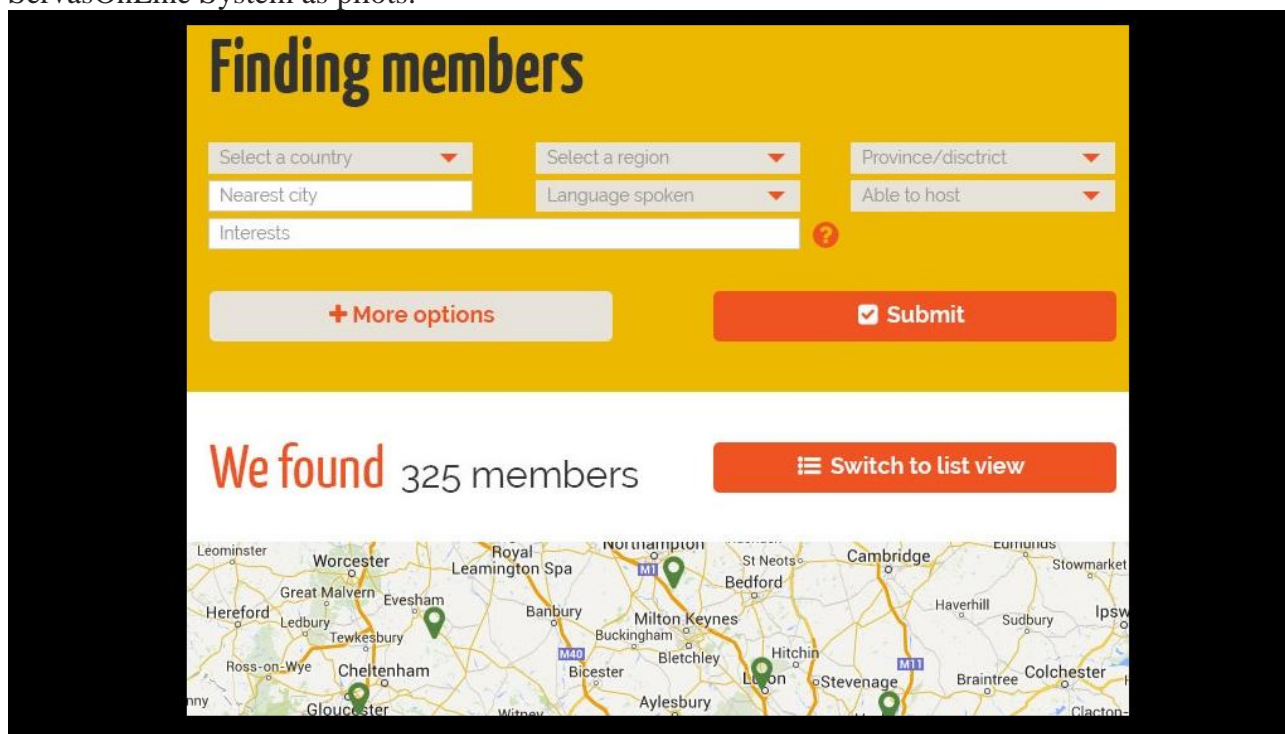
ServasOnLine System as pilots.

Finding members

Select a country
Select a region
Province/disctrict
Nearest city
Language spoken
Able to host
Interests
?

+ More options
Submit

We found 325 members
Switch to list view

Leominster
Worcester
Royal Leamington Spa
Northampton
St Neots
Cambridge
Edmunds
Stowmarket
Great Malvern
Evesham
M1
Bedford
Hereford
Ledbury
Tewkesbury
Banbury
Milton Keynes
Haverhill
Sudbury
Ipsw
Buckingham
M40
Bletchley
Hitchin
M11
Ross-on-Wye
Cheltenham
Bicester
Luton
Stevenage
Braintree
Colchester
nny
Gloucester
Witney
Aylesbury
Clacton-